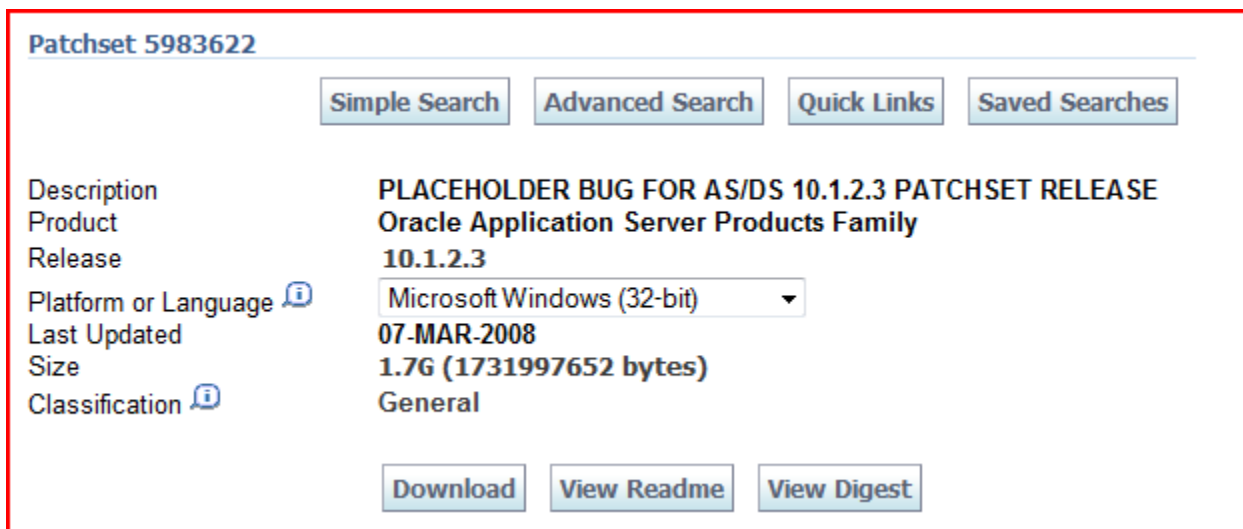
Patchset 5983622

Simple Search | Advanced Search | Quick Links | Saved Searches

| | |
|---|---|
| Description | PLACEHOLDER BUG FOR AS/DS 10.1.2.3 PATCHSET RELEASE |
| Product | Oracle Application Server Products Family |
| Release | 10.1.2.3 |
| Platform or Language | Microsoft Windows (32-bit) |
| Last Updated | 07-MAR-2008 |
| Size | 1.7G (1731997652 bytes) |
| Classification | General |

Download | View Readme | View Digest